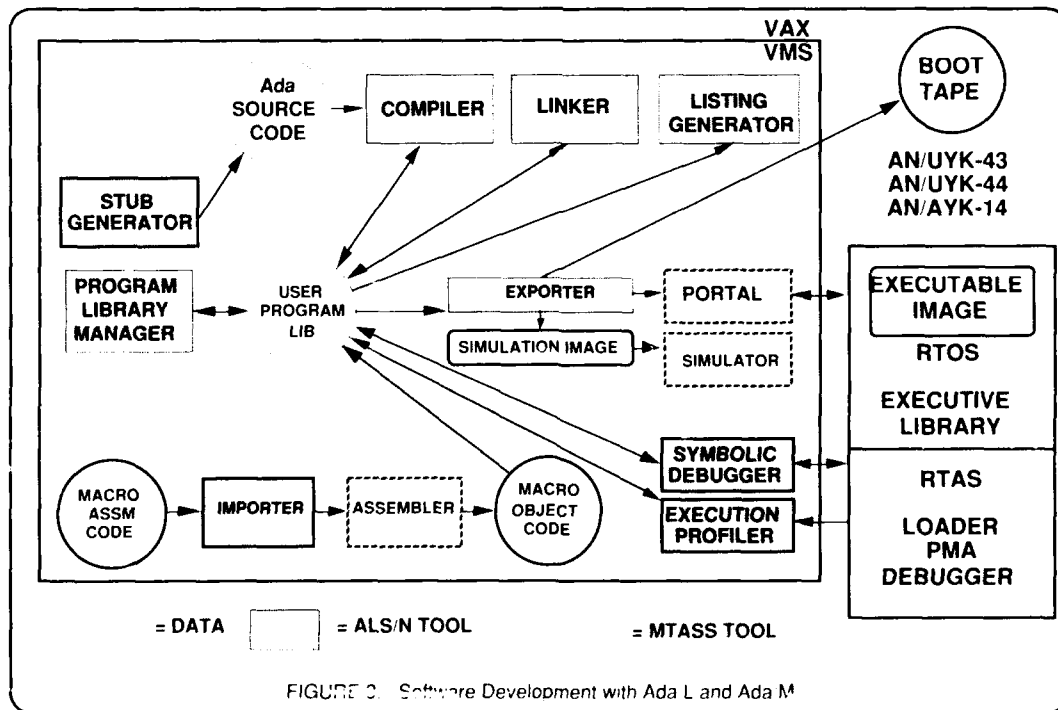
VAX
VMS

Ada
SOURCE
CODE

COMPILER

LINKER

LISTING
GENERATOR

BOOT
TAPE

AN/UYK-43
AN/UYK-44
AN/AYK-14

STUB
GENERATOR

PROGRAM
LIBRARY
MANAGER

USER
PROGRAM
LIB

EXPORTER

PORTAL

EXECUTABLE
IMAGE

RTOS

SIMULATION IMAGE

SIMULATOR

EXECUTIVE
LIBRARY

SYMBOLIC
DEBUGGER

RTAS

MACRO
ASSM
CODE

IMPORTER

ASSEMBLER

MACRO
OBJECT
CODE

EXECUTION
PROFILER

LOADER
PMA
DEBUGGER

= DATA

= ALS/N TOOL

= MTASS TOOL

FIGURE 3. Software Development with Ada L and Ada M